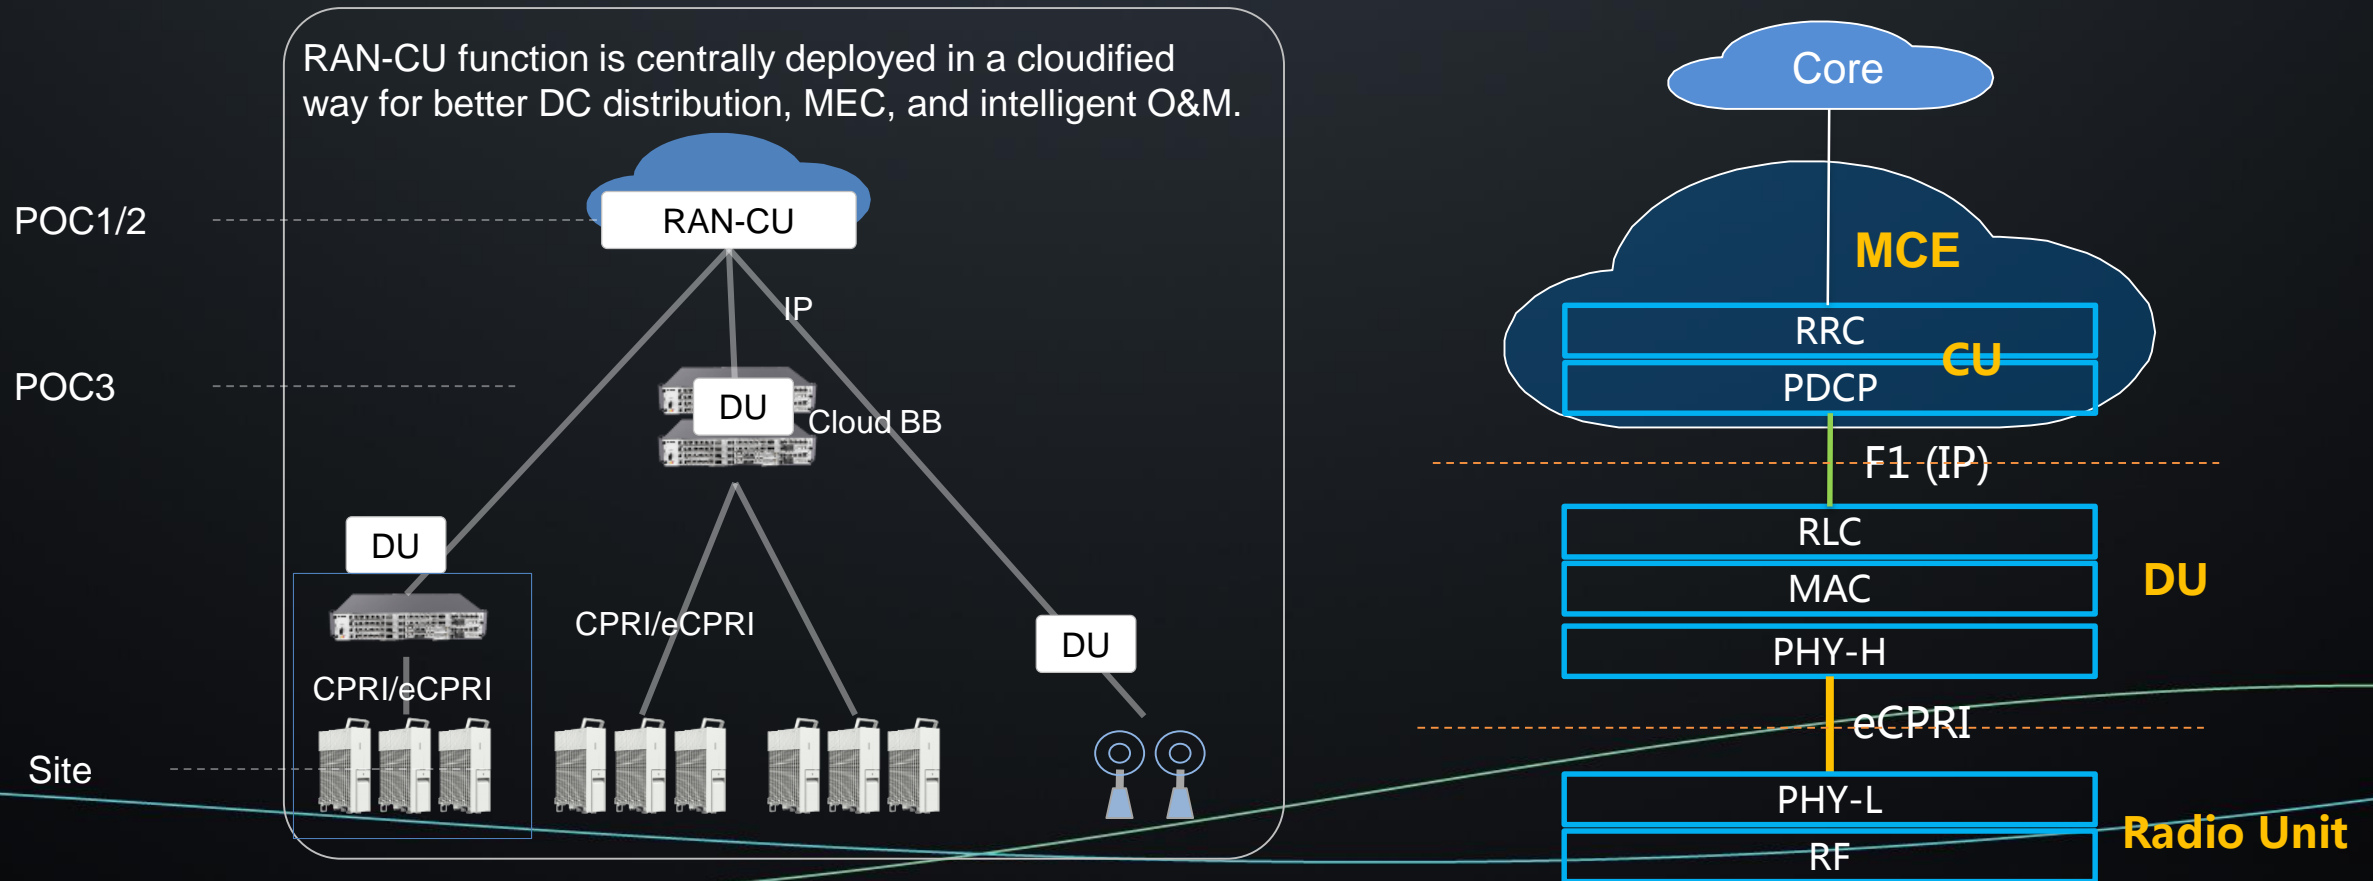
RAN-CU function is centrally deployed in a cloudified way for better DC distribution, MEC, and intelligent O&M.

POC1/2

POC3

Site

RAN-CU

IP

DU

Cloud BB

DU

CPRI/eCPRI

CPRI/eCPRI

DU

Core

MCE

RRC

CU

PDCP

F1 (IP)

RLC

MAC

DU

PHY-H

eCPRI

PHY-L

Radio Unit

RF